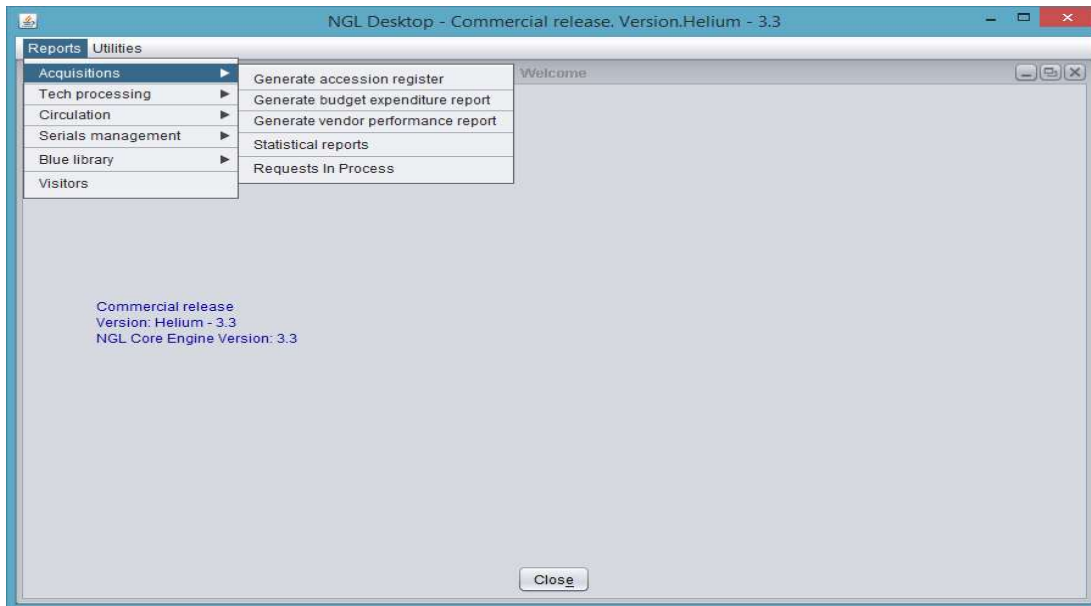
NGL Desktop - Commercial release. Version.Helium - 3.3

Reports Utilities

Acquisitions
Tech processing
Circulation
Serials management
Blue library
Visitors

Generate accession register
Generate budget expenditure report
Generate vendor performance report
Statistical reports
Requests In Process

Welcome

Commercial release
Version: Helium - 3.3
NGL Core Engine Version: 3.3

Close